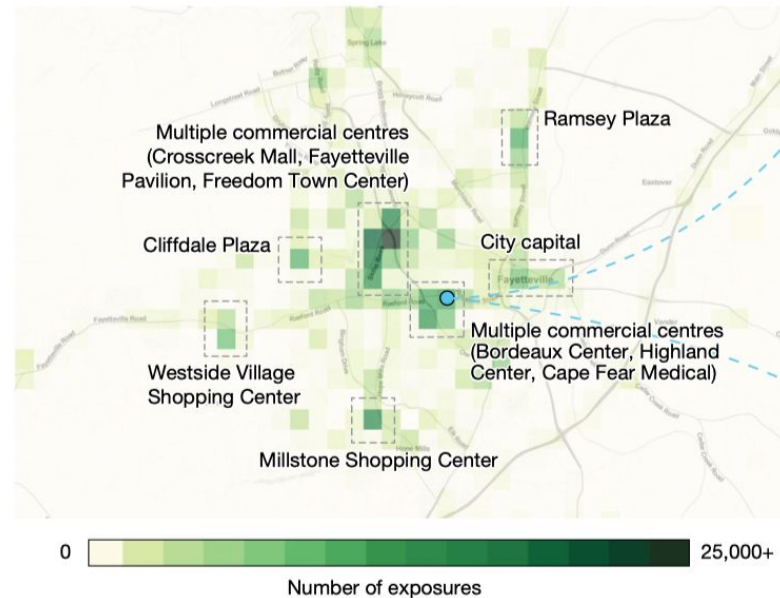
Spring Lake

Ramsey Plaza

Multiple commercial centres (Crosscreek Mall, Fayetteville Pavilion, Freedom Town Center)

Eastover

Cliffdale Plaza

City capital

Fayetteville

Multiple commercial centres (Bordeaux Center, Highland Center, Cape Fear Medical)

Westside Village Shopping Center

Millstone Shopping Center

0

25,000+

Number of exposures